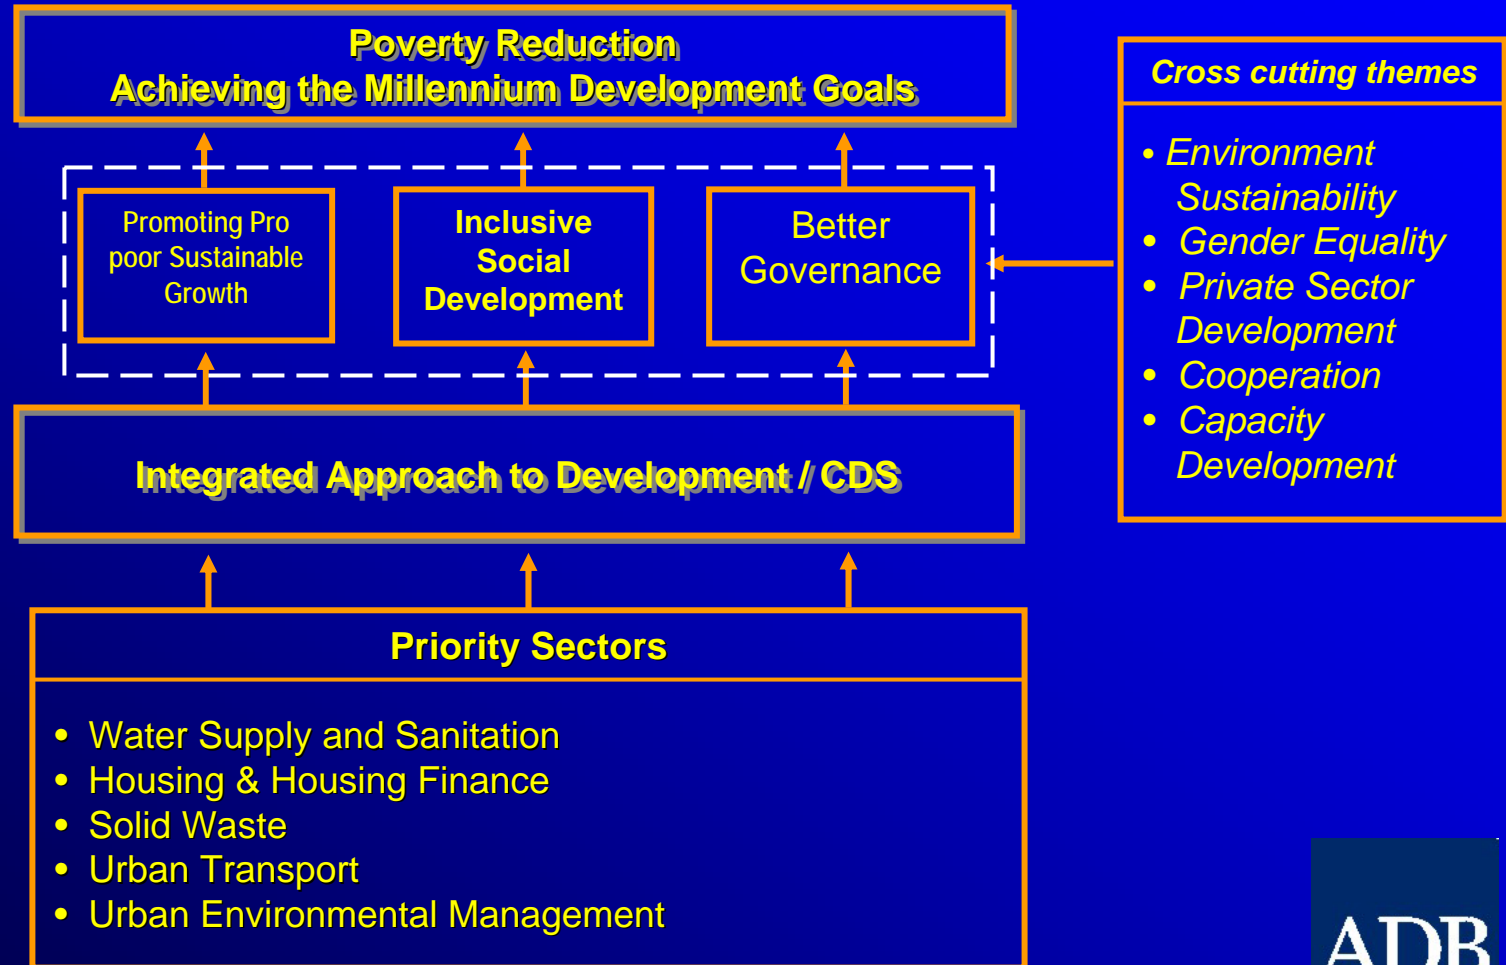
Poverty Reduction
Achieving the Millennium Development Goals

Promoting Pro poor Sustainable Growth

Inclusive Social Development

Better Governance

Cross cutting themes

• Environment Sustainability
• Gender Equality
• Private Sector Development
• Cooperation
• Capacity Development

Integrated Approach to Development / CDS

Priority Sectors

• Water Supply and Sanitation
• Housing & Housing Finance
• Solid Waste
• Urban Transport
• Urban Environmental Management

ADB